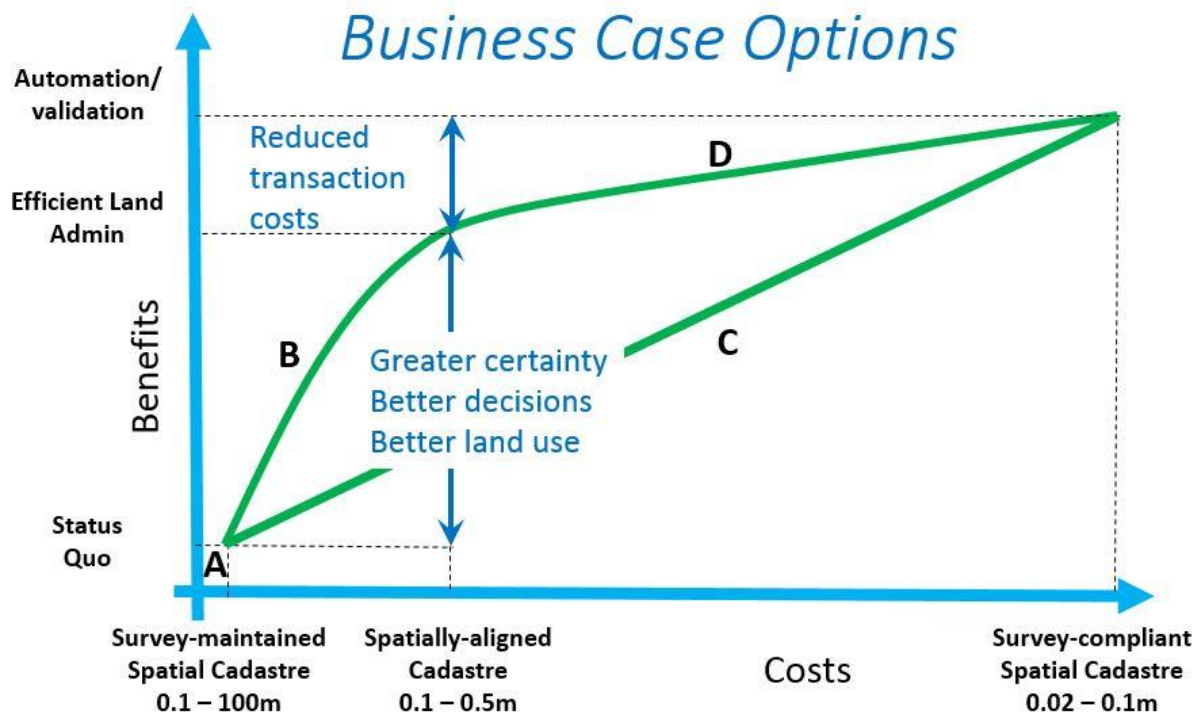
Business Case Options

Automation/ validation

Efficient Land Admin

Benefits

Status Quo

Reduced transaction costs

D

B

Greater certainty
Better decisions
Better land use

C

A

Survey-maintained Spatial Cadastre 0.1 – 100m

Spatially-aligned Cadastre 0.1 – 0.5m

Costs

Survey-compliant Spatial Cadastre 0.02 – 0.1m